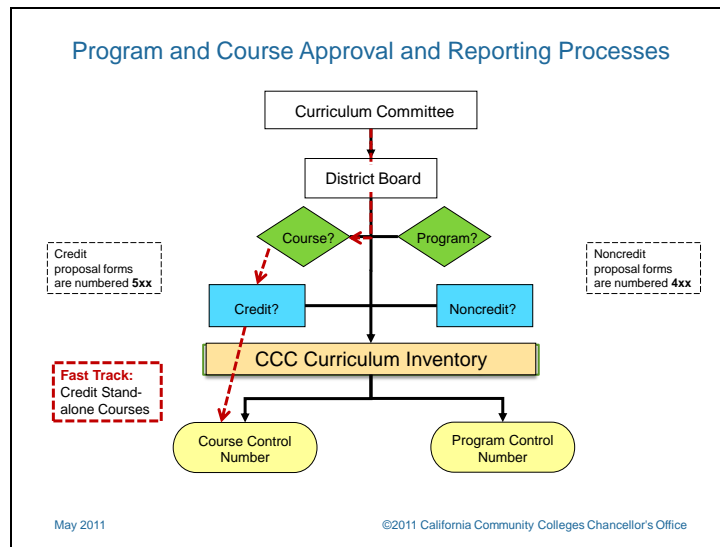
Program and Course Approval and Reporting Processes

Curriculum Committee

District Board

Course?

Program?

Credit proposal forms are numbered **5xx**

Noncredit proposal forms are numbered **4xx**

Credit?

Noncredit?

CCC Curriculum Inventory

**Fast Track:** Credit Standalone Courses

Course Control Number

Program Control Number

May 2011

©2011 California Community Colleges Chancellor's Office